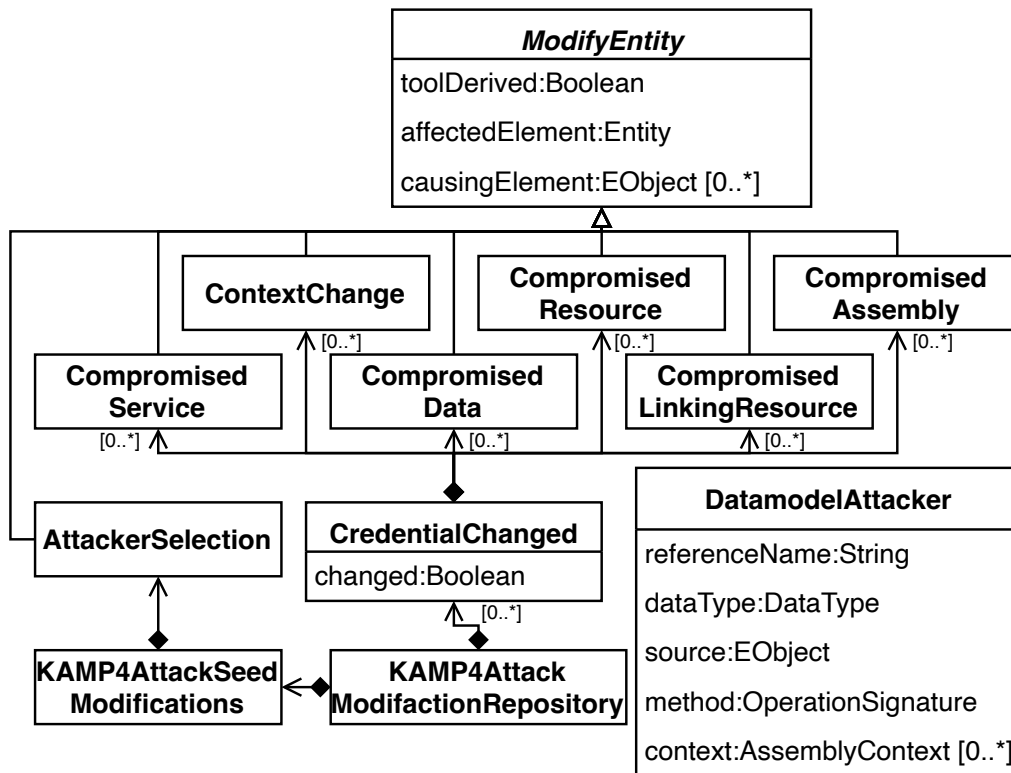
ModifyEntity
toolDerived:Boolean
affectedElement:Entity
causingElement:EObject [0..*]

ContextChange

Compromised Resource

Compromised Assembly

[0..*]

[0..*]

[0..*]

Compromised Service

Compromised Data

Compromised LinkingResource

[0..*]

[0..*]

[0..*]

AttackerSelection

CredentialChanged
changed:Boolean

[0..*]

KAMP4AttackSeed Modifications

KAMP4Attack ModifactionRepository

DatamodelAttacker
referenceName:String
dataType:DataType
source:EObject
method:OperationSignature
context:AssemblyContext [0..*]